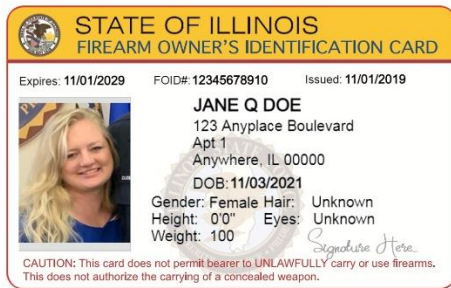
STATE OF ILLINOIS
FIREARM OWNER'S IDENTIFICATION CARD

Expires: 11/01/2029 FOID#: 12345678910 Issued: 11/01/2019

JANE Q DOE
123 Anyplace Boulevard
Apt 1
Anywhere, IL 00000

DOB: 11/03/2021
Gender: Female Hair: Unknown
Height: 0'0" Eyes: Unknown
Weight: 100

Signature Here

CAUTION: This card does not permit bearer to UNLAWFULLY carry or use firearms. This does not authorize the carrying of a concealed weapon.